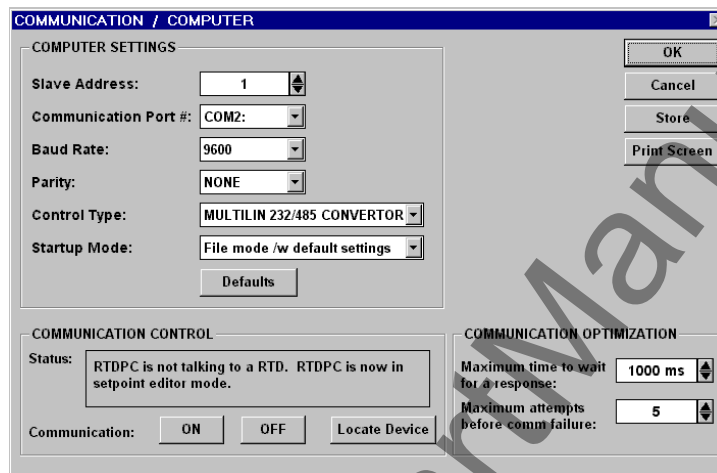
COMMUNICATION / COMPUTER

COMPUTER SETTINGS

Slave Address: 1

Communication Port #: COM2:

Baud Rate: 9600

Parity: NONE

Control Type: MULTILIN 232/485 CONVERTOR

Startup Mode: File mode /w default settings

Defaults

OK

Cancel

Store

Print Screen

COMMUNICATION CONTROL

Status: RTDPC is not talking to a RTD. RTDPC is now in setpoint editor mode.

Communication: ON OFF Locate Device

COMMUNICATION OPTIMIZATION

Maximum time to wait for a response: 1000 ms

Maximum attempts before comm failure: 5

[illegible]